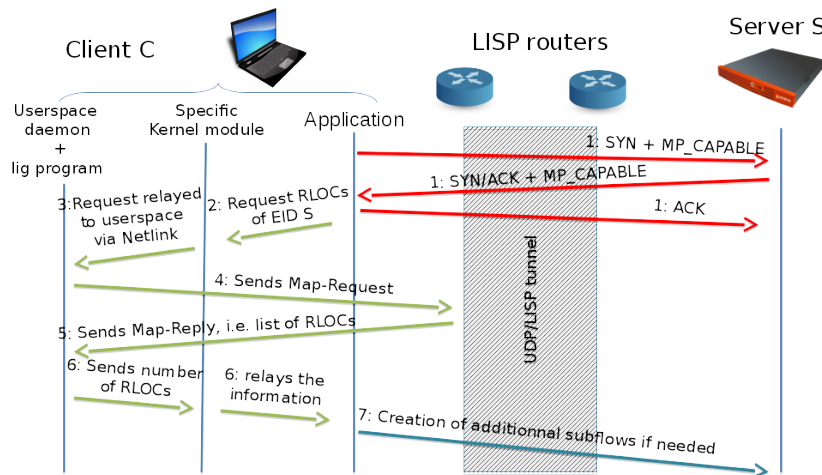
Client C

LISP routers

Server S

Userspace daemon + lig program

Specific Kernel module

Application

1: SYN + MP_CAPABLE

1: SYN/ACK + MP_CAPABLE

1: ACK

3:Request relayed to userspace via Netlink

2: Request RLOCs of EID S

4: Sends Map-Request

UDP/LISP tunnel

5: Sends Map-Reply, i.e. list of RLOCs

6: Sends number of RLOCs

6: relays the information

7: Creation of additionnal subflows if needed